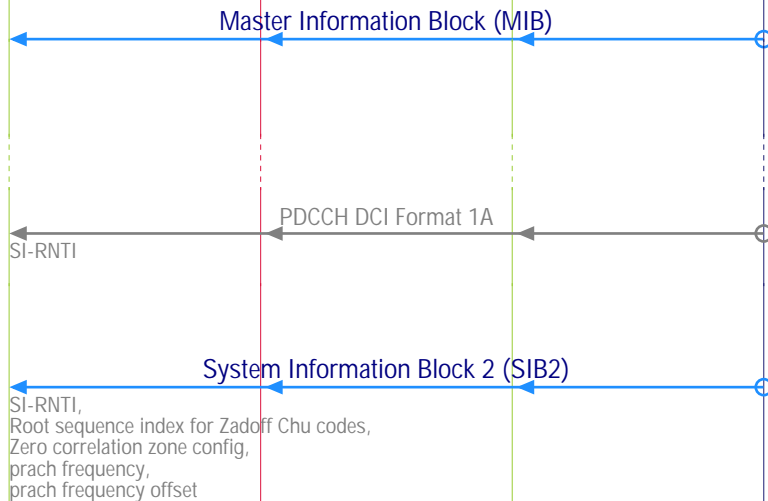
Master Information Block (MIB)

PDCCH DCI Format 1A

SI-RNTI

System Information Block 2 (SIB2)

SI-RNTI,
Root sequence index for Zadoff Chu codes,
Zero correlation zone config,
prach frequency,
prach frequency offset